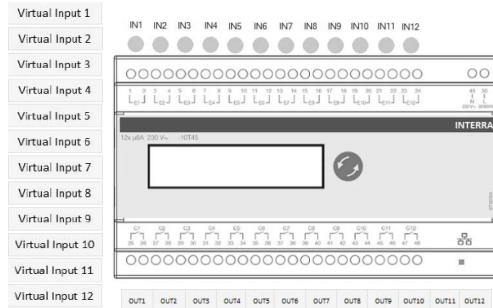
Virtual Input 1
Virtual Input 2
Virtual Input 3
Virtual Input 4
Virtual Input 5
Virtual Input 6
Virtual Input 7
Virtual Input 8
Virtual Input 9
Virtual Input 10
Virtual Input 11
Virtual Input 12

IN1 IN2 IN3 IN4 IN5 IN6 IN7 IN8 IN9 IN10 IN11 IN12

INTERRA

12x µBA 230 V~ 10T45

OUT1 OUT2 OUT3 OUT4 OUT5 OUT6 OUT7 OUT8 OUT9 OUT10 OUT11 OUT12